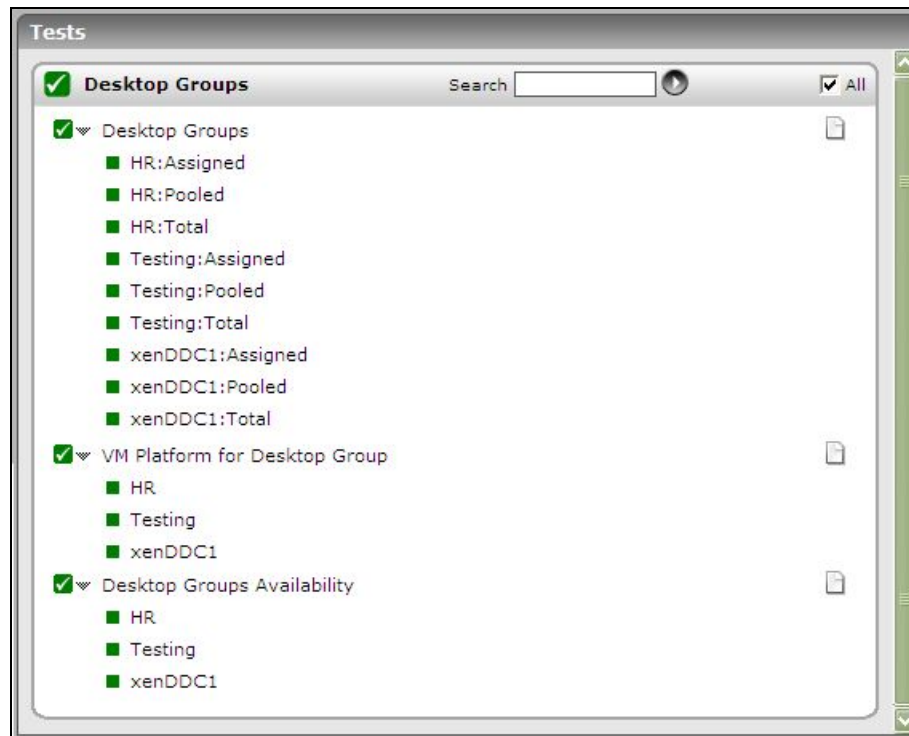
Tests

Desktop Groups

Search

All

Desktop Groups

HR:Assigned

HR:Pooled

HR:Total

Testing:Assigned

Testing:Pooled

Testing:Total

xenDDC1:Assigned

xenDDC1:Pooled

xenDDC1:Total

VM Platform for Desktop Group

HR

Testing

xenDDC1

Desktop Groups Availability

HR

Testing

xenDDC1